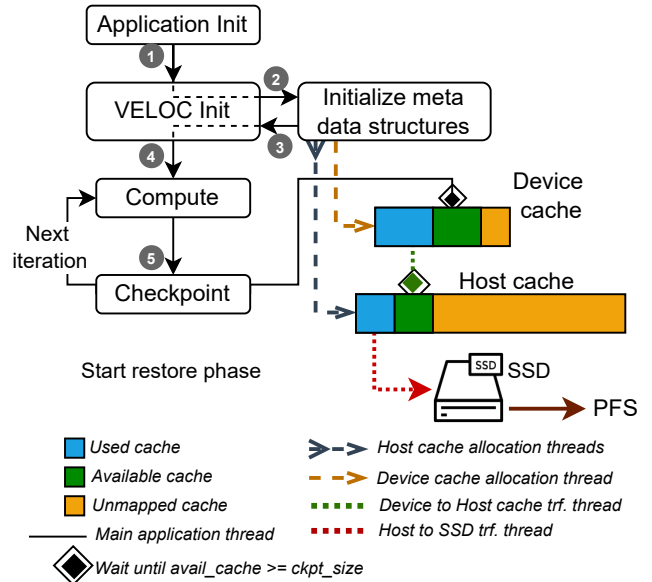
Application Init

1

2

VELOC Init

Initialize meta data structures

3

4

Compute

Device cache

Next iteration

5

Checkpoint

Host cache

Start restore phase

SSD

SSD

PFS

Used cache

Available cache

Unmapped cache

Main application thread

Wait until avail_cache >= ckpt_size

Host cache allocation threads

Device cache allocation thread

Device to Host cache trf. thread

Host to SSD trf. thread